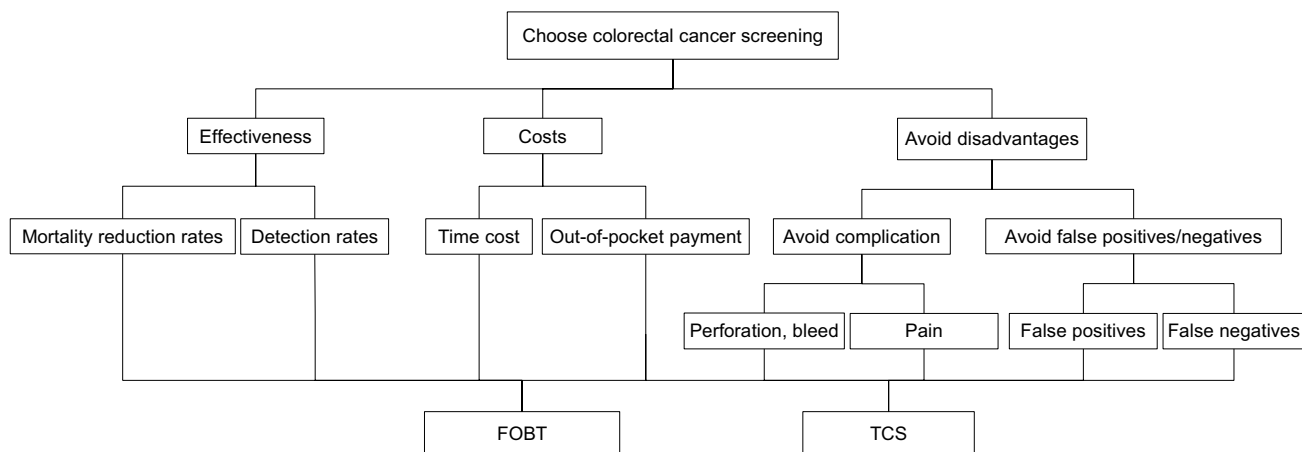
Choose colorectal cancer screening

Effectiveness

Costs

Avoid disadvantages

Mortality reduction rates

Detection rates

Time cost

Out-of-pocket payment

Avoid complication

Avoid false positives/negatives

Perforation, bleed

Pain

False positives

False negatives

FOBT

TCS